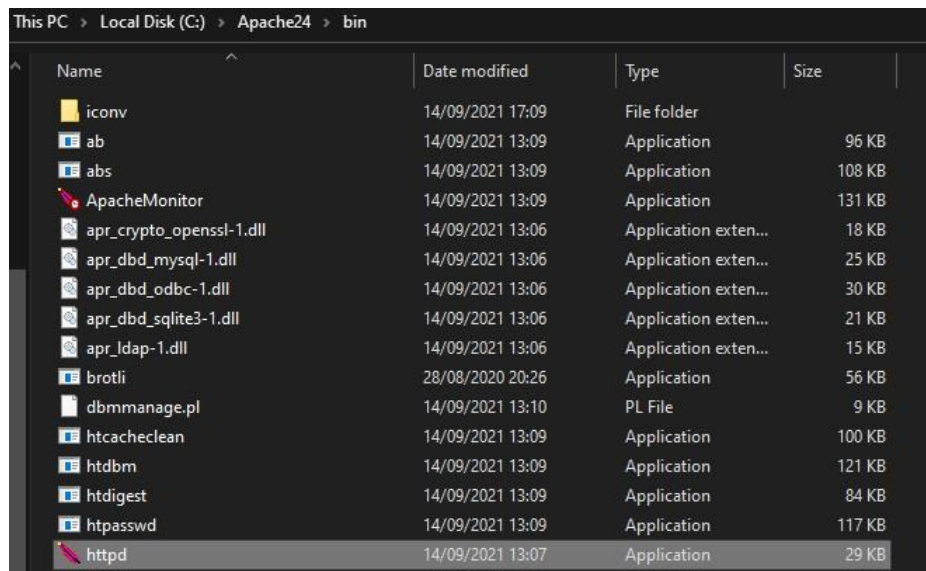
This PC > Local Disk (C:) > Apache24 > bin

| Name | Date modified | Type | Size |
|---|---|---|---|
| iconv | 14/09/2021 17:09 | File folder | |
| ab | 14/09/2021 13:09 | Application | 96 KB |
| abs | 14/09/2021 13:09 | Application | 108 KB |
| ApacheMonitor | 14/09/2021 13:09 | Application | 131 KB |
| apr_crypto_openssl-1.dll | 14/09/2021 13:06 | Application exten... | 18 KB |
| apr_dbd_mysql-1.dll | 14/09/2021 13:06 | Application exten... | 25 KB |
| apr_dbd_odbc-1.dll | 14/09/2021 13:06 | Application exten... | 30 KB |
| apr_dbd_sqlite3-1.dll | 14/09/2021 13:06 | Application exten... | 21 KB |
| apr_ldap-1.dll | 14/09/2021 13:06 | Application exten... | 15 KB |
| brotli | 28/08/2020 20:26 | Application | 56 KB |
| dbmmanage.pl | 14/09/2021 13:10 | PL File | 9 KB |
| htcacheclean | 14/09/2021 13:09 | Application | 100 KB |
| htdbm | 14/09/2021 13:09 | Application | 121 KB |
| htdigest | 14/09/2021 13:09 | Application | 84 KB |
| htpasswd | 14/09/2021 13:09 | Application | 117 KB |
| httpd | 14/09/2021 13:07 | Application | 29 KB |